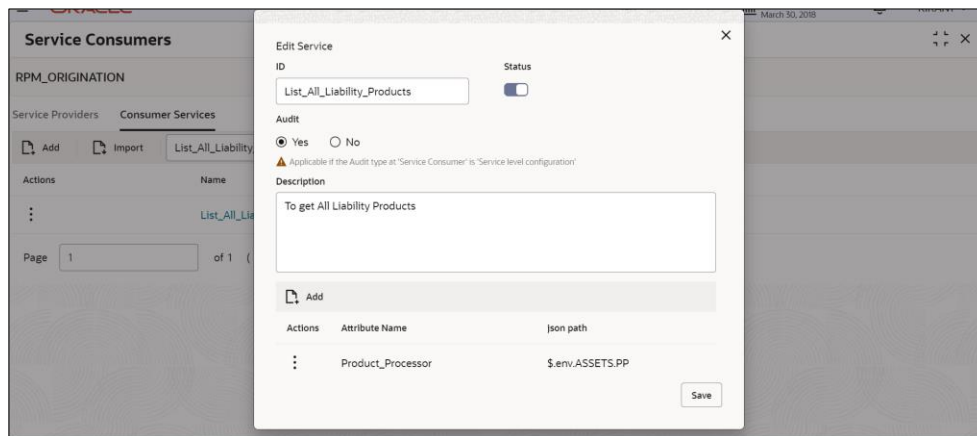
Service Consumers

RPM_ORIGINATION

Service Providers Consumer Services

Add Import List_All_Liability

Actions Name

⋮ List_All_Lia

Page 1 of 1 (

March 30, 2018

Edit Service

ID

List_All_Liability_Products

Status

Audit

Yes No

Applicable if the Audit type at 'Service Consumer' is 'Service level configuration'

Description

To get All Liability Products

Add

| Actions | Attribute Name | Json path |
|---|---|---|
| ⋮ | Product_Processor | \$.env.ASSETS.PP |

Save